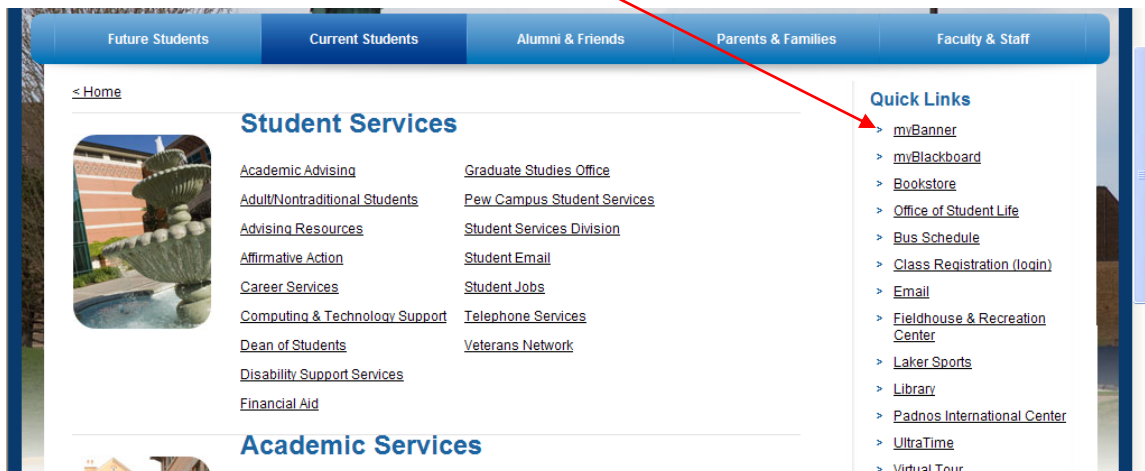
Future Students
Current Students
Alumni & Friends
Parents & Families
Faculty & Staff

< Home

Student Services

Academic Advising
Adult/Nontraditional Students
Advising Resources
Affirmative Action
Career Services
Computing & Technology Support
Dean of Students
Disability Support Services
Financial Aid

Graduate Studies Office
Pew Campus Student Services
Student Services Division
Student Email
Student Jobs
Telephone Services
Veterans Network

Academic Services

Quick Links
> myBanner
> myBlackboard
> Bookstore
> Office of Student Life
> Bus Schedule
> Class Registration (login)
> Email
> Fieldhouse & Recreation Center
> Laker Sports
> Library
> Padnos International Center
> UltraTime
> Virtual Tour